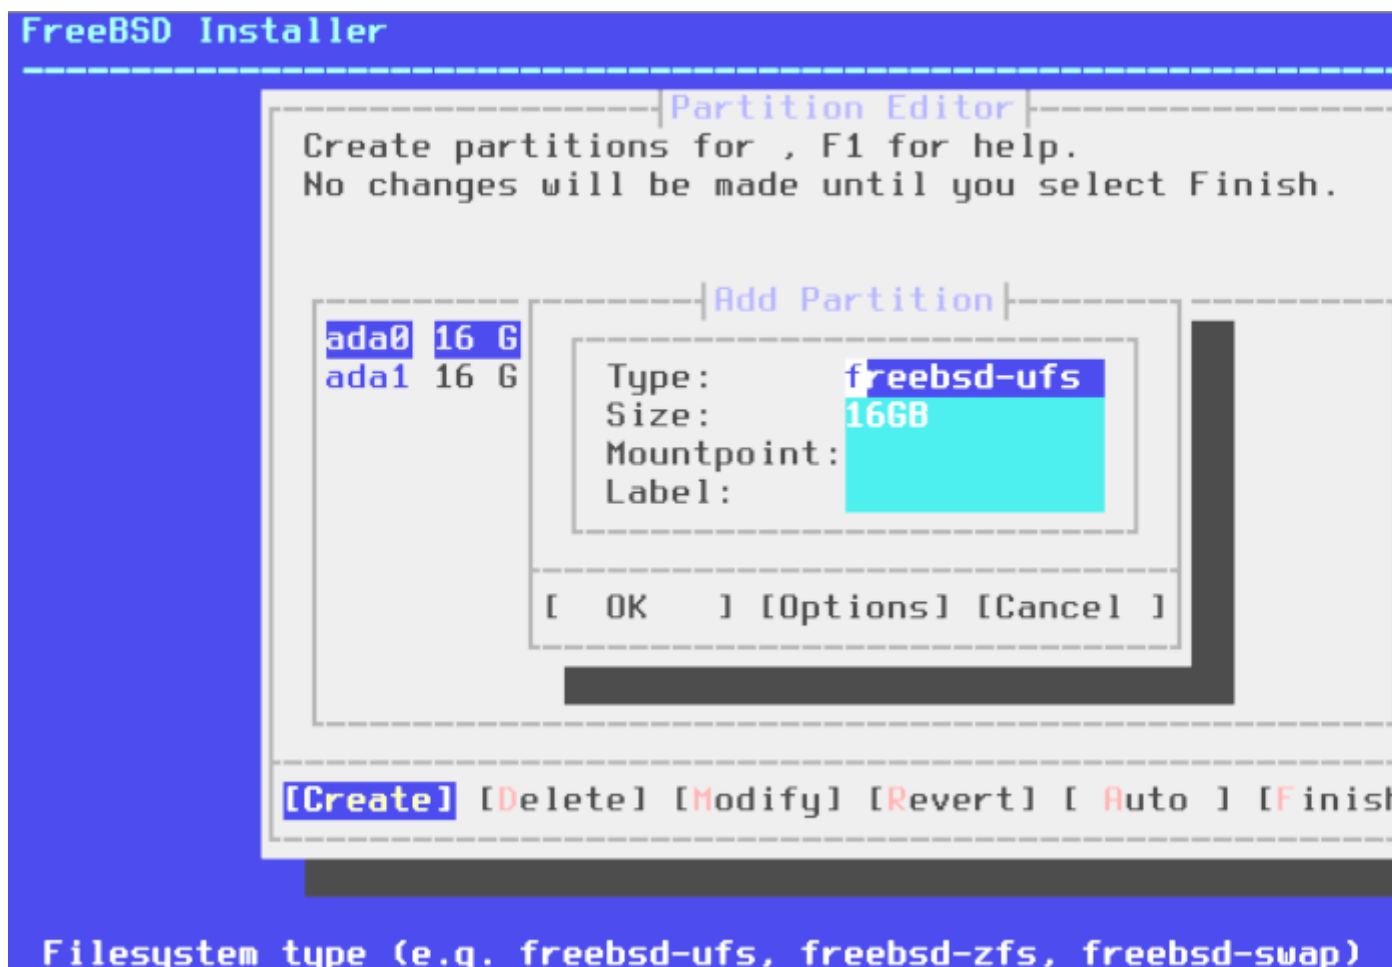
FreeBSD Installer

Partition Editor

Create partitions for , F1 for help.
No changes will be made until you select Finish.

ada0 16 G
ada1 16 G

Add Partition

Type: freebsd-ufs
Size: 16GB
Mountpoint:
Label:

[ OK ] [Options] [Cancel ]

[Create] [Delete] [Modify] [Revert] [ Auto ] [Finis

Filesystem type (e.g. freebsd-ufs, freebsd-zfs, freebsd-swap)